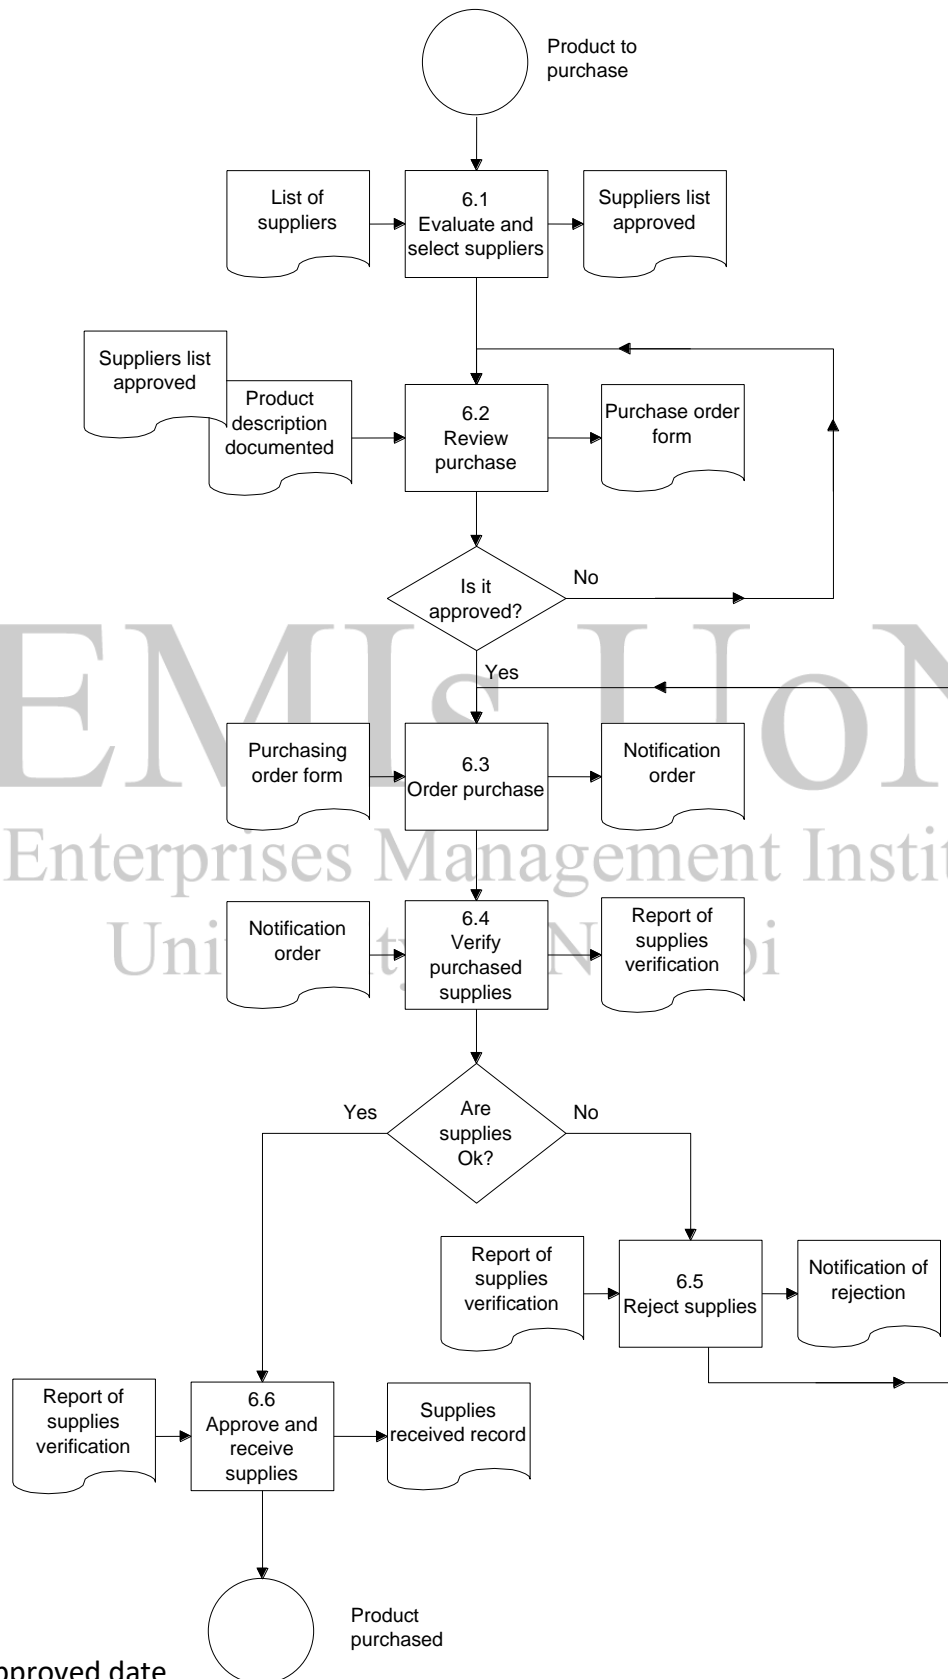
Product to purchase

List of suppliers

6.1
Evaluate and select suppliers

Suppliers list approved

Suppliers list approved

Product description documented

6.2
Review purchase

Purchase order form

Is it approved?

No

Yes

EMIs HoN

Purchasing order form

6.3
Order purchase

Notification order

Enterprises Management Instit

University N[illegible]bi

Notification order

6.4
Verify purchased supplies

Report of supplies verification

Yes

Are supplies Ok?

No

Report of supplies verification

6.5
Reject supplies

Notification of rejection

Report of supplies verification

6.6
Approve and receive supplies

Supplies received record

Product purchased

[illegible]pproved date